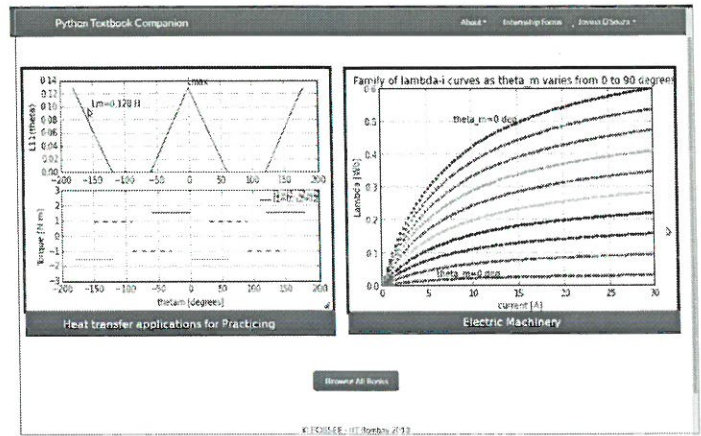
Python Textbook Companion

About Internship Forms Jovica D'Souza

0.14
0.12
0.10
0.08
0.06
0.04
0.02
0.00

Lmax
Lm=0.128 H
L11 (theta)

3
2
1
0
-1
-2
-3

Torque [N m]

-200 -150 -100 -50 0 50 100 150 200
thetam [degrees]

Heat transfer applications for Practicing

Family of lambda-i curves as theta_m varies from 0 to 90 degrees

0.6
0.5
0.4
0.3
0.2
0.1
0.0

Lambda [Wb]

theta_m=0 deg
theta_m=0 deg

0 5 10 15 20 25 30
current [A]

Electric Machinery

Browse All Books

© FOSSEE, IIT Bombay 2013